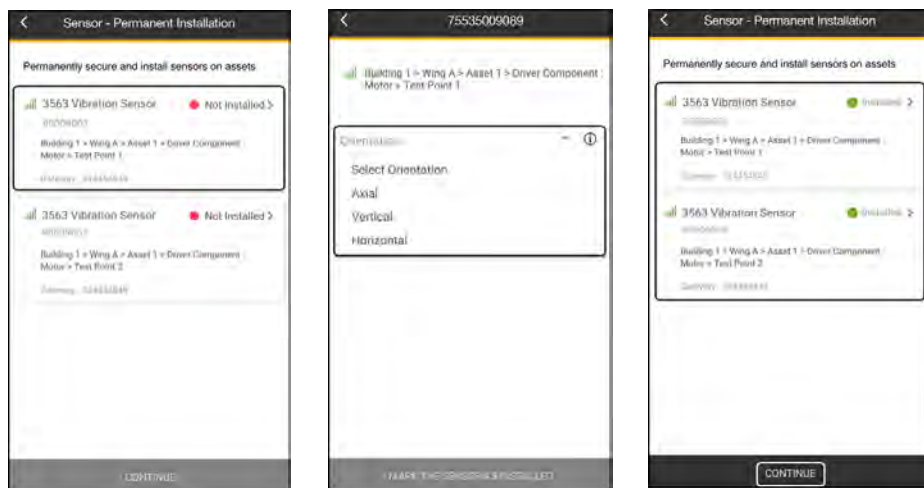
Sensor - Permanent Installation

Permanently secure and install sensors on assets

3563 Vibration Sensor
Not Installed >
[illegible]
Building 1 > Wing A > Asset 1 > Driver Component : Motor > Test Point 1
Gateway: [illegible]

3563 Vibration Sensor
Not Installed >
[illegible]
Building 1 > Wing A > Asset 1 > Driver Component : Motor > Test Point 2
Gateway: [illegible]

CONTINUE

75535009089

Building 1 > Wing A > Asset 1 > Driver Component : Motor > Test Point 1

Orientation
Select Orientation
Axial
Vertical
Horizontal

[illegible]

Sensor - Permanent Installation

Permanently secure and install sensors on assets

3563 Vibration Sensor
Installed >
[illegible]
Building 1 > Wing A > Asset 1 > Driver Component : Motor > Test Point 1
Gateway: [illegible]

3563 Vibration Sensor
Installed >
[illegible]
Building 1 > Wing A > Asset 1 > Driver Component : Motor > Test Point 2
Gateway: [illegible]

CONTINUE